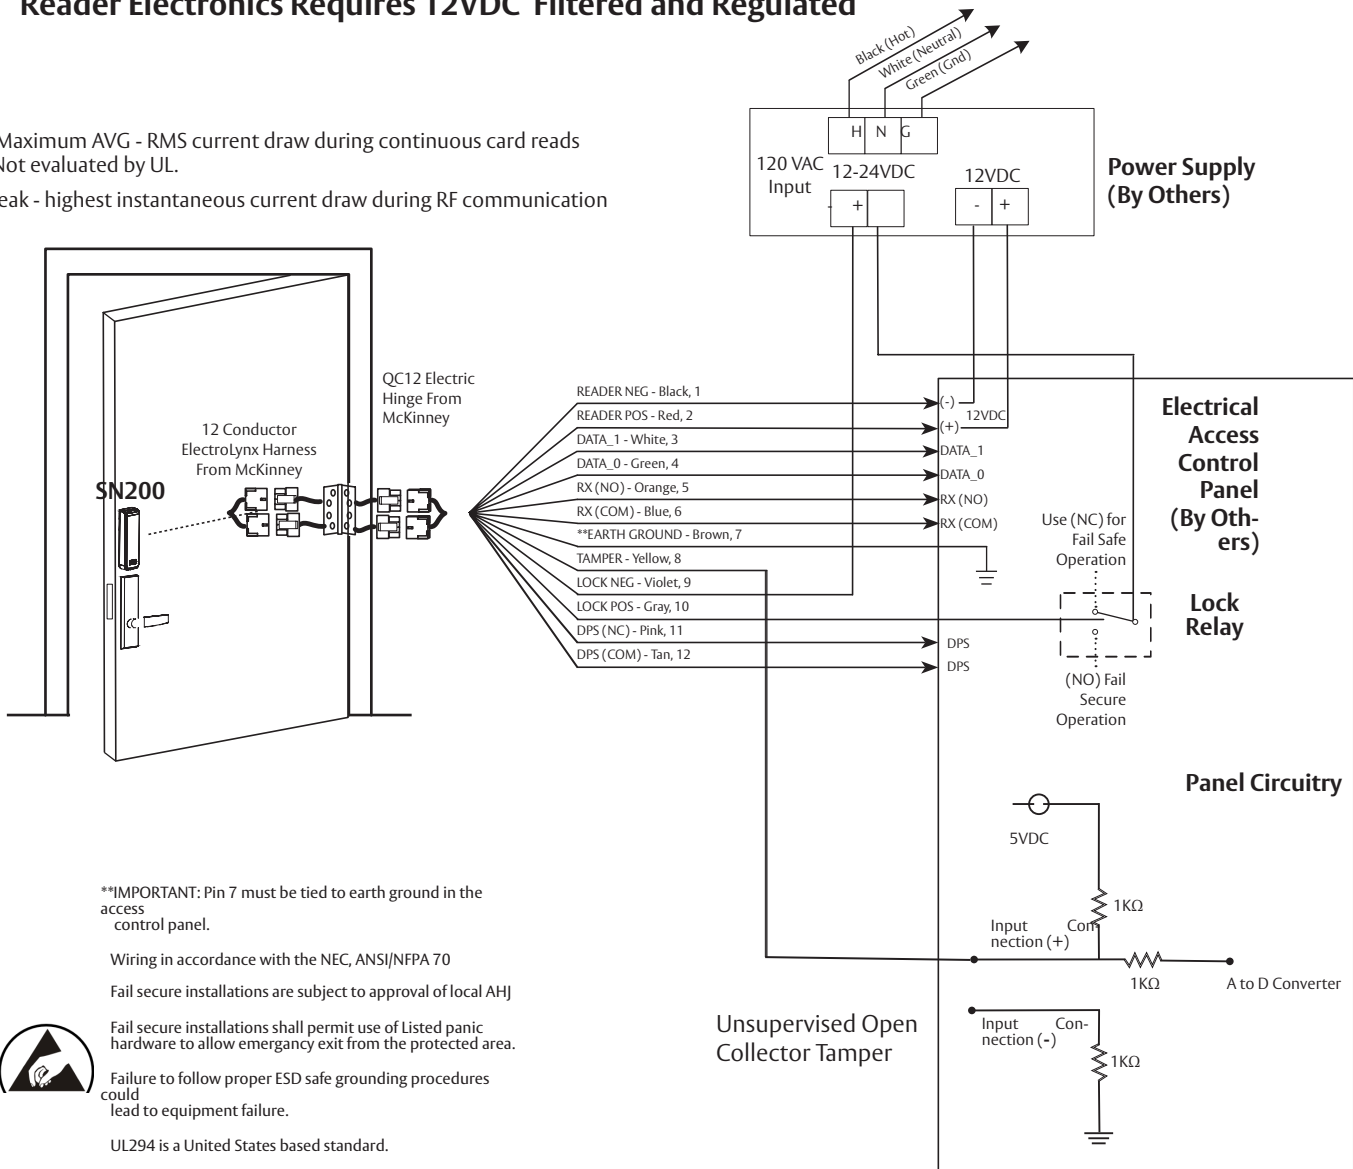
Reader Electronics Requires 12VDC Filtered and Regulated

Maximum AVG - RMS current draw during continuous card reads
Not evaluated by UL.

eak - highest instantaneous current draw during RF communication

Black (Hot)
White (Neutral)
Green (Gnd)

H N G

120 VAC Input

12-24VDC

- +

12VDC

- +

Power Supply (By Others)

QC12 Electric Hinge From McKinney

12 Conductor ElectroLynx Harness From McKinney

SN200

READER NEG - Black, 1
READER POS - Red, 2
DATA_1 - White, 3
DATA_0 - Green, 4
RX (NO) - Orange, 5
RX (COM) - Blue, 6
**EARTH GROUND - Brown, 7
TAMPER - Yellow, 8
LOCK NEG - Violet, 9
LOCK POS - Gray, 10
DPS (NC) - Pink, 11
DPS (COM) - Tan, 12

(-)
(+)
12VDC
DATA_1
DATA_0
RX (NO)
RX (COM)
DPS
DPS

Electrical Access Control Panel (By Others)

Use (NC) for Fail Safe Operation

Lock Relay

(NO) Fail Secure Operation

Panel Circuitry

5VDC

1KΩ

Input Connection (+)

1KΩ

A to D Converter

Unsupervised Open Collector Tamper

Input Connection (-)

1KΩ

**IMPORTANT: Pin 7 must be tied to earth ground in the access control panel.

Wiring in accordance with the NEC, ANSI/NFPA 70

Fail secure installations are subject to approval of local AHJ

Fail secure installations shall permit use of Listed panic hardware to allow emergancy exit from the protected area.

Failure to follow proper ESD safe grounding procedures could lead to equipment failure.

UL294 is a United States based standard.